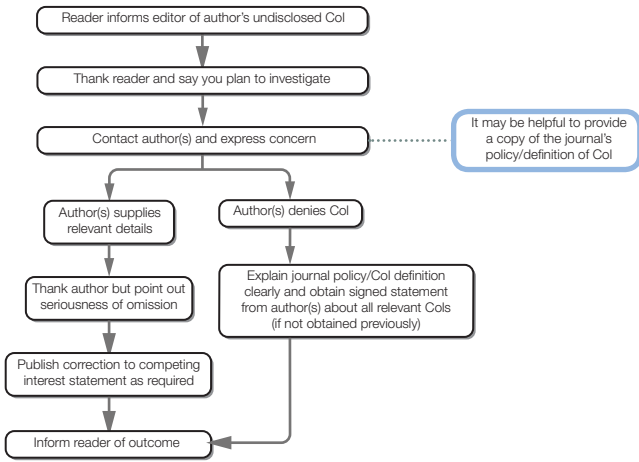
Reader informs editor of author's undisclosed CoI

Thank reader and say you plan to investigate

Contact author(s) and express concern

It may be helpful to provide a copy of the journal's policy/definition of CoI

Author(s) supplies relevant details

Thank author but point out seriousness of omission

Publish correction to competing interest statement as required

Author(s) denies CoI

Explain journal policy/CoI definition clearly and obtain signed statement from author(s) about all relevant CoIs (if not obtained previously)

Inform reader of outcome